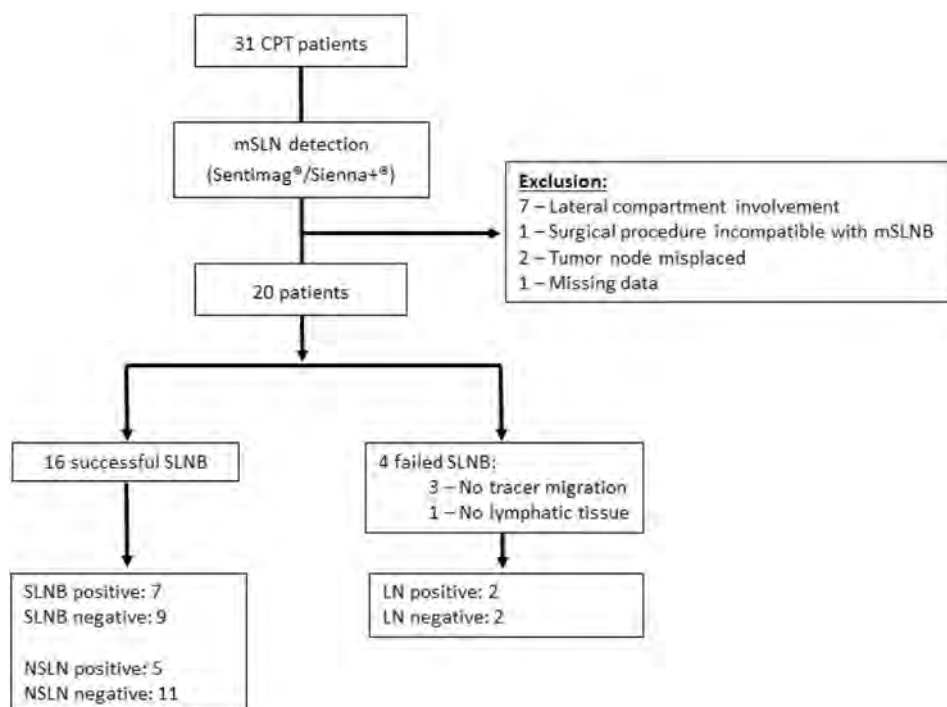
31 CPT patients

mSLN detection
(Sentimag®/Sienna+®)

Exclusion:
7 – Lateral compartment involvement
1 – Surgical procedure incompatible with mSLNB
2 – Tumor node misplaced
1 – Missing data

20 patients

16 successful SLNB

4 failed SLNB:
3 – No tracer migration
1 – No lymphatic tissue

SLNB positive: 7
SLNB negative: 9

NSLN positive: 5
NSLN negative: 11

LN positive: 2
LN negative: 2